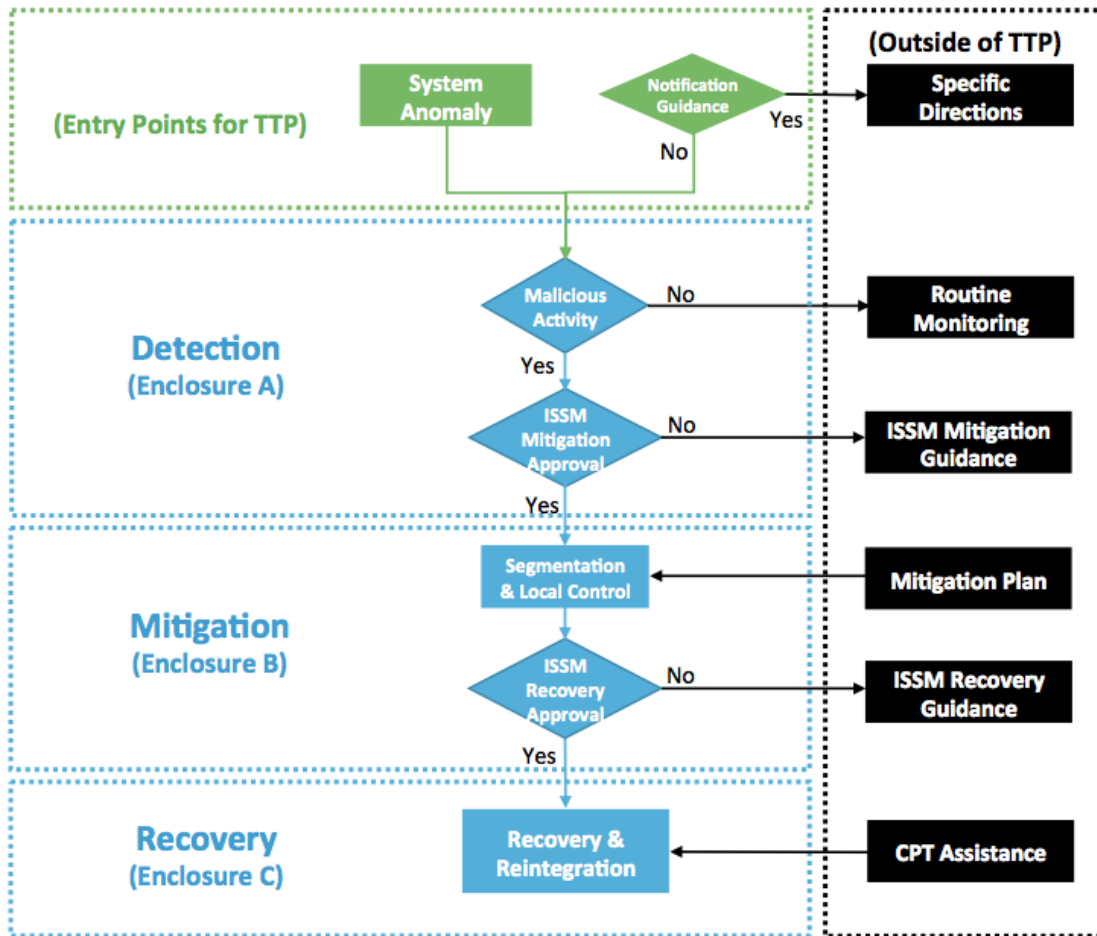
(Outside of TTP)

(Entry Points for TTP)

System Anomaly

Notification Guidance

Yes

Specific Directions

No

Detection
(Enclosure A)

Malicious Activity

No

Routine Monitoring

Yes

ISSM Mitigation Approval

No

ISSM Mitigation Guidance

Yes

Mitigation
(Enclosure B)

Segmentation & Local Control

Mitigation Plan

ISSM Recovery Approval

No

ISSM Recovery Guidance

Yes

Recovery
(Enclosure C)

Recovery & Reintegration

CPT Assistance